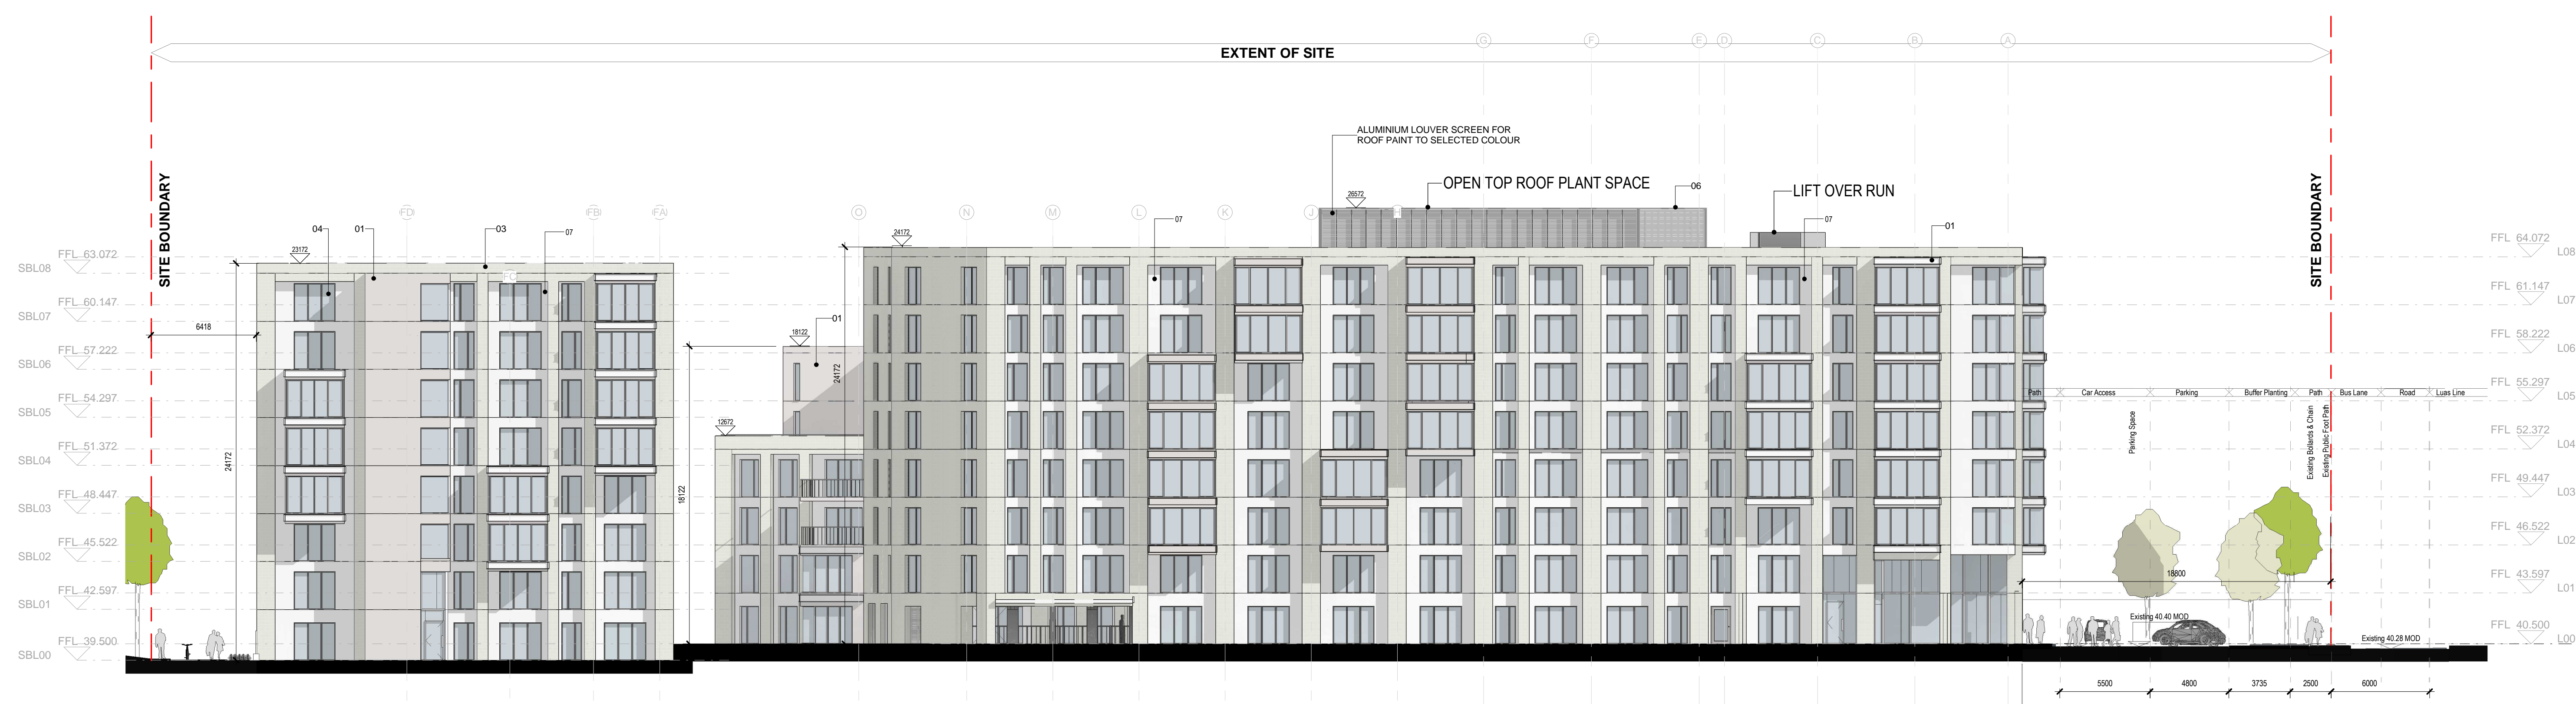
EXTENT OF SITE

G F E D C B A

ALUMINIUM LOUVER SCREEN FOR ROOF PAINT TO SELECTED COLOUR

OPEN TOP ROOF PLANT SPACE

06

LIFT OVER RUN

SITE BOUNDARY

SITE BOUNDARY

FD FB FA O N M L K J

04 01 03 07 07 07 01 01

23172 26572 24172 18122 12672

FC

6418

24172

24172

18122

SBL08 FFL 63.072
SBL07 FFL 60.147
SBL06 FFL 57.222
SBL05 FFL 54.297
SBL04 FFL 51.372
SBL03 FFL 48.447
SBL02 FFL 45.522
SBL01 FFL 42.597
SBL00 FFL 39.500

FFL 64.072 L08
FFL 61.147 L07
FFL 58.222 L06
FFL 55.297 L05
FFL 52.372 L04
FFL 49.447 L03
FFL 46.522 L02
FFL 43.597 L01
FFL 40.500 L00

Path Car Access Parking Buffer Planting Path Bus Lane Road Luas Line

Parking Space

Existing Bollards & Chain

Existing Public Foot Path

18800

Existing 40.40 MOD

Existing 40.28 MOD

5500 4800 3735 2500 6000